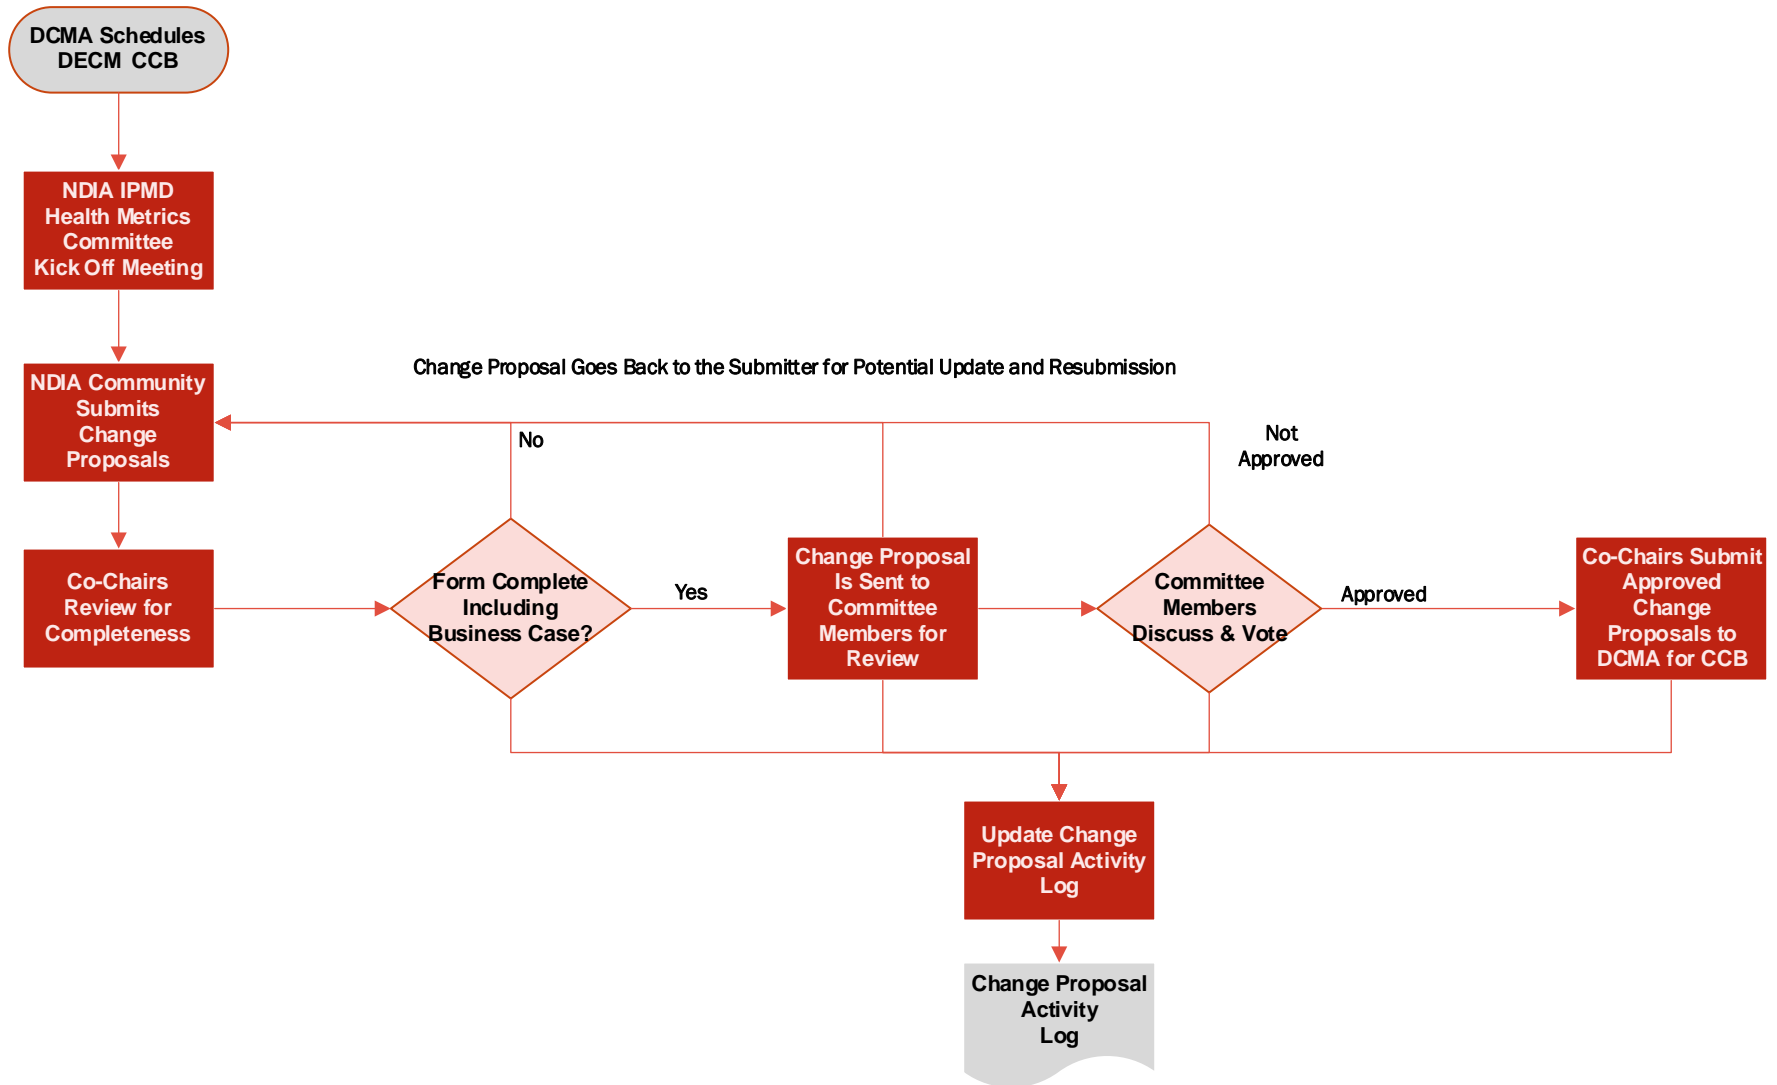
DCMA Schedules DECM CCB

NDIA IPMD Health Metrics Committee Kick Off Meeting

NDIA Community Submits Change Proposals

Change Proposal Goes Back to the Submitter for Potential Update and Resubmission

No

Not Approved

Co-Chairs Review for Completeness

Form Complete Including Business Case?

Yes

Change Proposal Is Sent to Committee Members for Review

Committee Members Discuss & Vote

Approved

Co-Chairs Submit Approved Change Proposals to DCMA for CCB

Update Change Proposal Activity Log

Change Proposal Activity Log